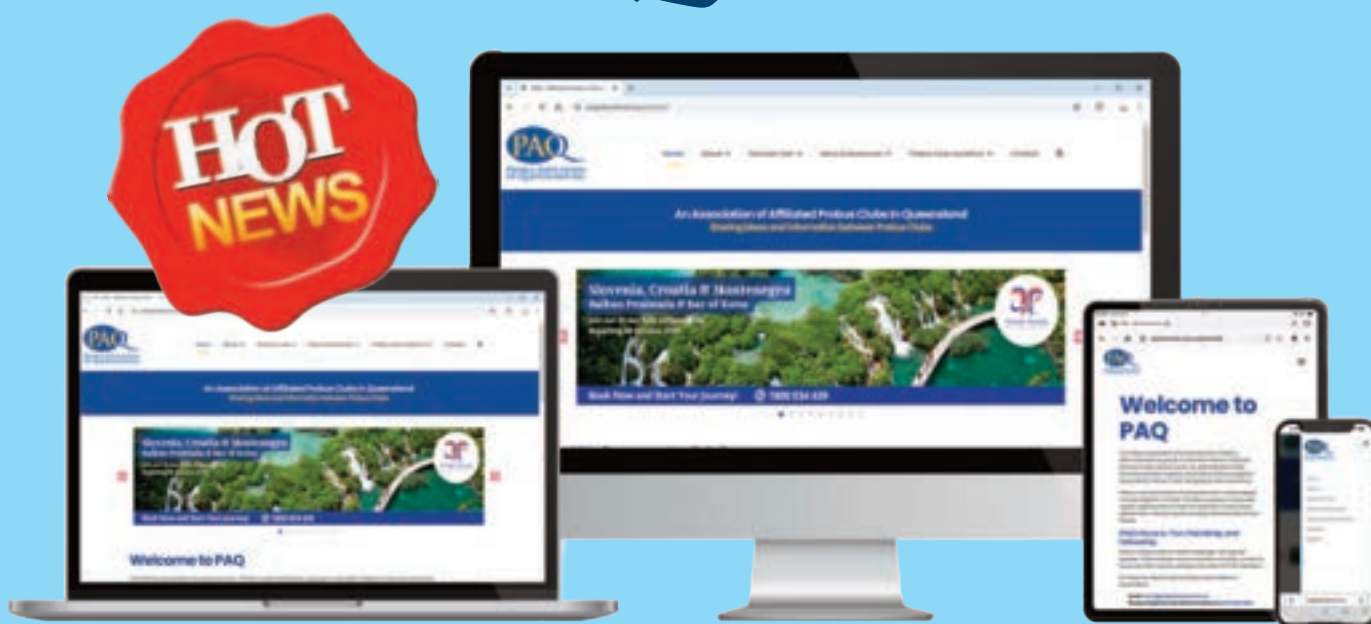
HOT NEWS

PAQ

Home About Calendar Events News & Announcements Probus Club Newsletters Contact

An Association of Affiliated Probus Clubs in Queensland
Sharing Ideas and Information between Probus Clubs

Slovenia, Croatia & Montenegro
Balkan Peninsula & Bay of Kotor

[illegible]

Book Now and Start Your Journey! 1300 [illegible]

Welcome to PAQ

Welcome to PAQ